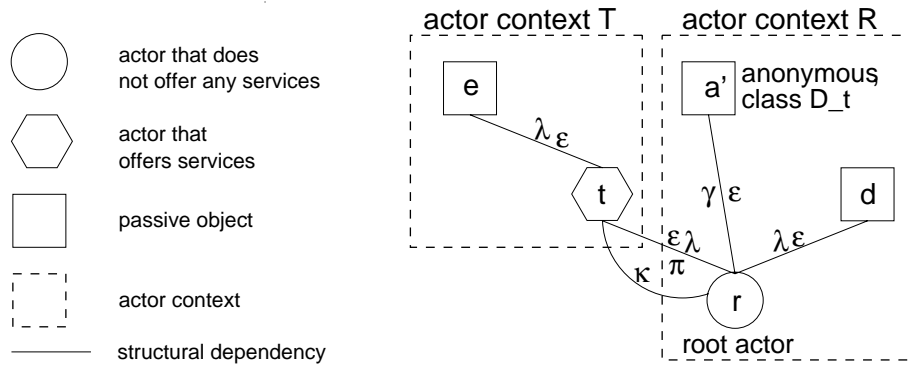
actor that does not offer any services

actor that offers services

passive object

actor context

structural dependency

actor context T

actor context R

e

$\lambda$ $\varepsilon$

t

a'

anonymous class D_t

$\gamma$ $\varepsilon$

d

$\lambda\varepsilon$

$\varepsilon\lambda$

$\pi$

$\kappa$

r

root actor